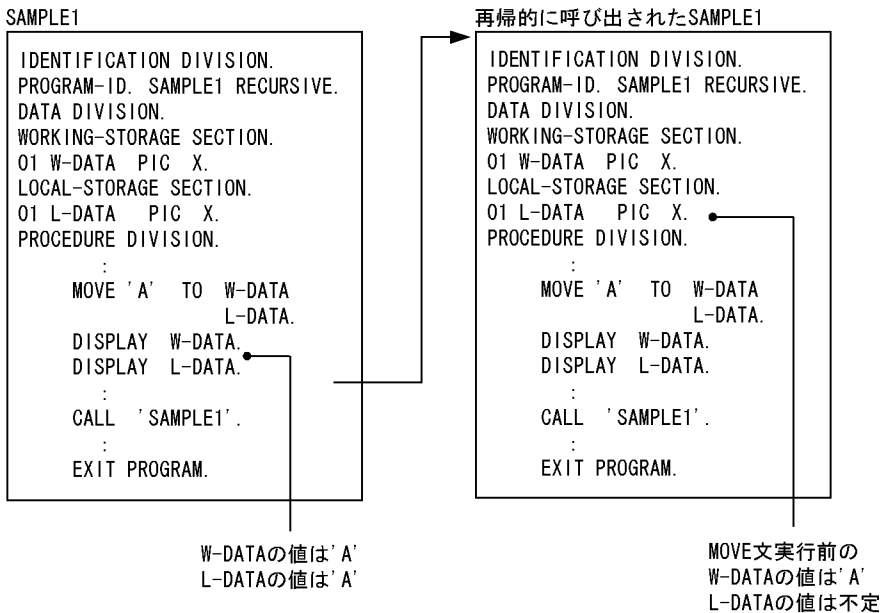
SAMPLE1

IDENTIFICATION DIVISION.
PROGRAM-ID. SAMPLE1 RECURSIVE.
DATA DIVISION.
WORKING-STORAGE SECTION.
01 W-DATA PIC X.
LOCAL-STORAGE SECTION.
01 L-DATA PIC X.
PROCEDURE DIVISION.
:
MOVE 'A' TO W-DATA
L-DATA.
DISPLAY W-DATA.
DISPLAY L-DATA.
:
CALL 'SAMPLE1'.
:
EXIT PROGRAM.

W-DATAの値は'A'
L-DATAの値は'A'

再帰的に呼び出されたSAMPLE1

IDENTIFICATION DIVISION.
PROGRAM-ID. SAMPLE1 RECURSIVE.
DATA DIVISION.
WORKING-STORAGE SECTION.
01 W-DATA PIC X.
LOCAL-STORAGE SECTION.
01 L-DATA PIC X.
PROCEDURE DIVISION.
:
MOVE 'A' TO W-DATA
L-DATA.
DISPLAY W-DATA.
DISPLAY L-DATA.
:
CALL 'SAMPLE1'.
:
EXIT PROGRAM.

MOVE文実行前の
W-DATAの値は'A'
L-DATAの値は不定